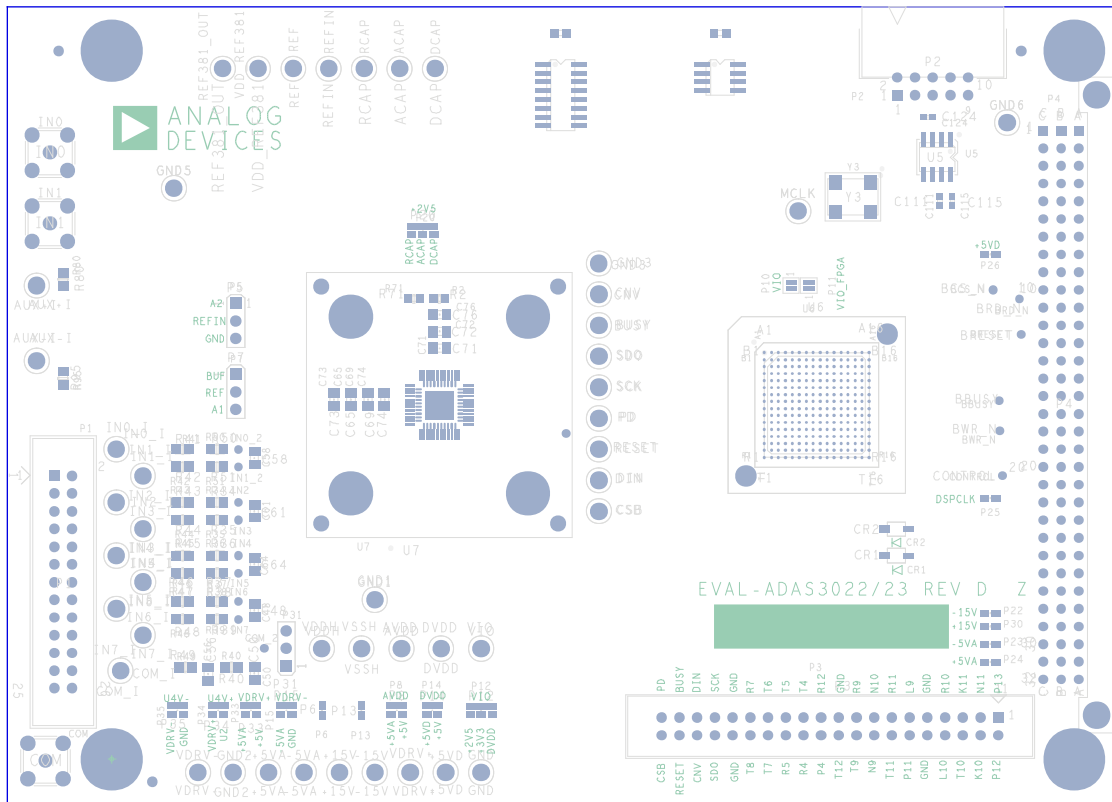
REF381_OUT
VDD_REF381
REF
REFIN
RCAP
ACAP
DCAP
ANALOG
DEVICES
IN0
IN1
GND5
AUX+I
AUX-I
P2
GND6
C124
U5
Y3
MCLK
C111
C115
+2V5
R20
RCAP
ACAP
DCAP
GND3
CNV
BUSY
SDO
SCK
PD
RESET
DIN
CSB
P5
A2
REFIN
GND
P7
BUF
REF
A1
+5VD
P26
BGS_N
BRD_N
BRESET
BBUSY
BWR_N
CONTROL
DSPCLK
P25
A1
A16
T1
T16
CR2
CR1
U7
GND1
P1
IN0_I
IN1_I
IN2_I
IN3_I
IN4_I
IN5_I
IN6_I
IN7_I
COM_I
VDDH
VSSH
AVDD
DVDD
VIO
EVAL-ADAS3022/23 REV D Z
-15V P22
+15V P30
-5VA P23
+5VA P24
P3
PD
BUSY
DIN
SCK
GND
R7
T6
T5
T4
R12
GND
R9
N10
R11
L9
GND
R10
K11
N11
P13
CSB
RESET
CNV
SDO
GND
T8
T7
R5
R4
P4
T12
T9
N9
T11
P11
GND
L10
T10
K10
P12
U4V-
U4V+
VDRV-
VDRV+
AVDD
DVDD
VIO
+5V
+5VD
+2V5
+3V3
DVDD
P31
P8
P14
P12
VDRV
GND2
+5VA
-5VA
+15V
-15V
VDRV
+5VD
GND
COM
25